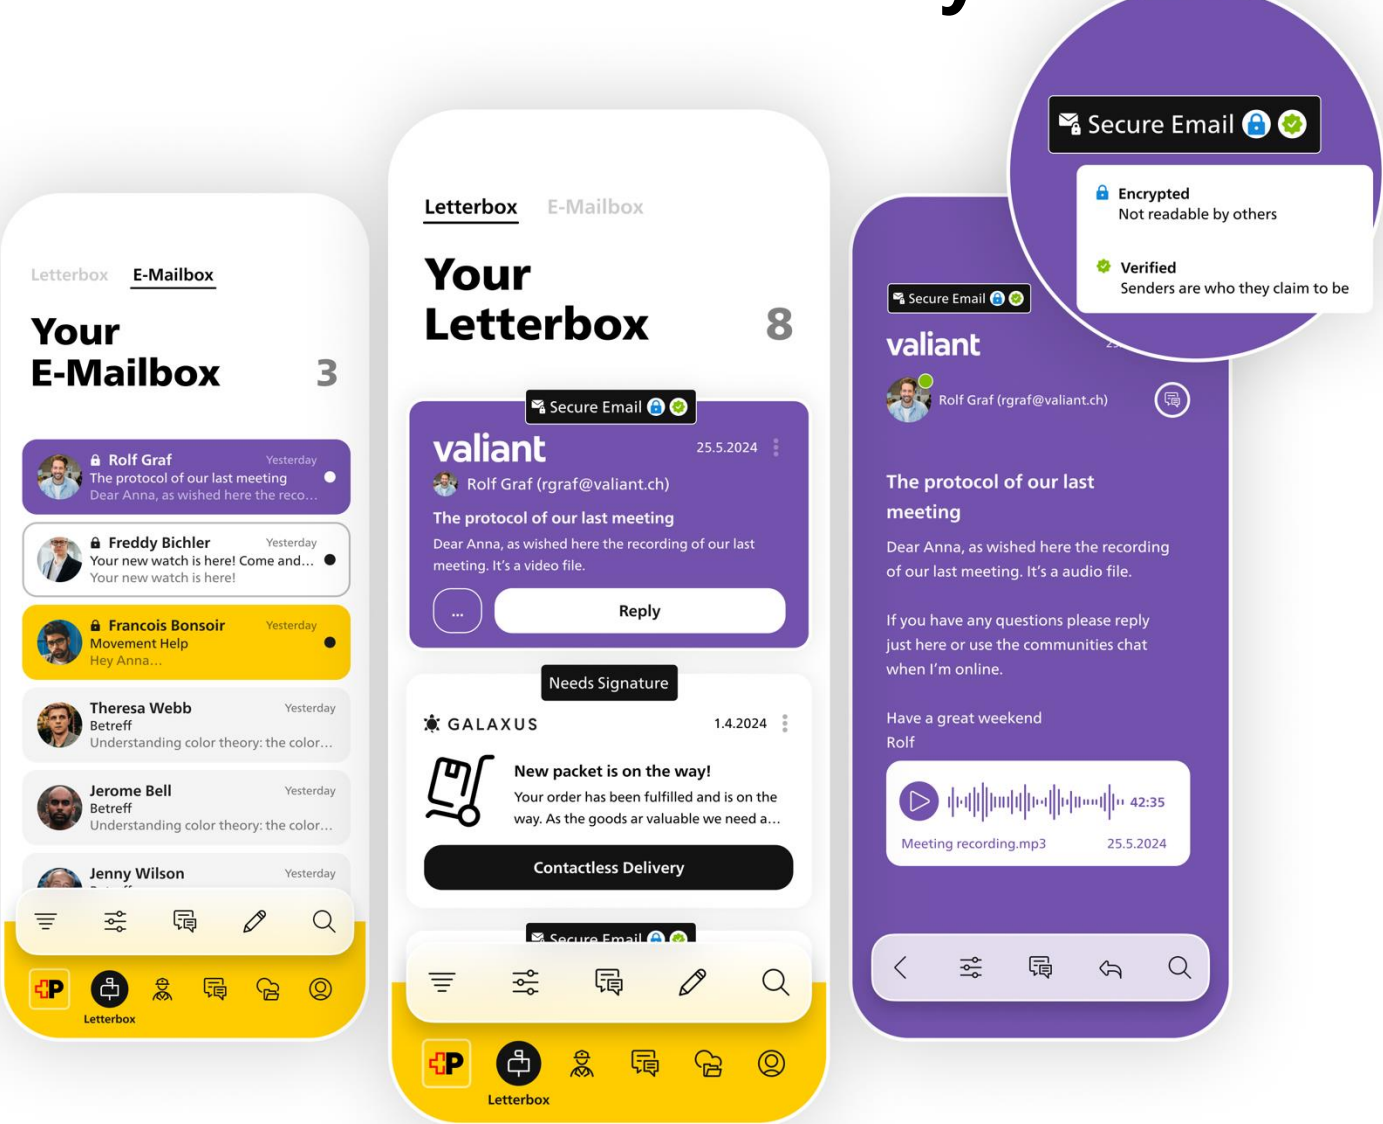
Letterbox E-Mailbox

Your E-Mailbox 3

Rolf Graf Yesterday
The protocol of our last meeting
Dear Anna, as wished here the reco…

Freddy Bichler Yesterday
Your new watch is here! Come and…
Your new watch is here!

Francois Bonsoir Yesterday
Movement Help
Hey Anna…

Theresa Webb Yesterday
Betreff
Understanding color theory: the color…

Jerome Bell Yesterday
Betreff
Understanding color theory: the color…

Jenny Wilson Yesterday

Letterbox

Letterbox E-Mailbox

Your Letterbox 8

Secure Email

valiant 25.5.2024
Rolf Graf (rgraf@valiant.ch)
The protocol of our last meeting
Dear Anna, as wished here the recording of our last meeting. It's a video file.

...
Reply

Needs Signature

GALAXUS 1.4.2024
New packet is on the way!
Your order has been fulfilled and is on the way. As the goods ar valuable we need a…

Contactless Delivery

Secure Email

Letterbox

Secure Email

Encrypted
Not readable by others

Verified
Senders are who they claim to be

Secure Email

valiant

Rolf Graf (rgraf@valiant.ch)

The protocol of our last meeting

Dear Anna, as wished here the recording of our last meeting. It's a audio file.

If you have any questions please reply just here or use the communities chat when I'm online.

Have a great weekend
Rolf

42:35
Meeting recording.mp3 25.5.2024